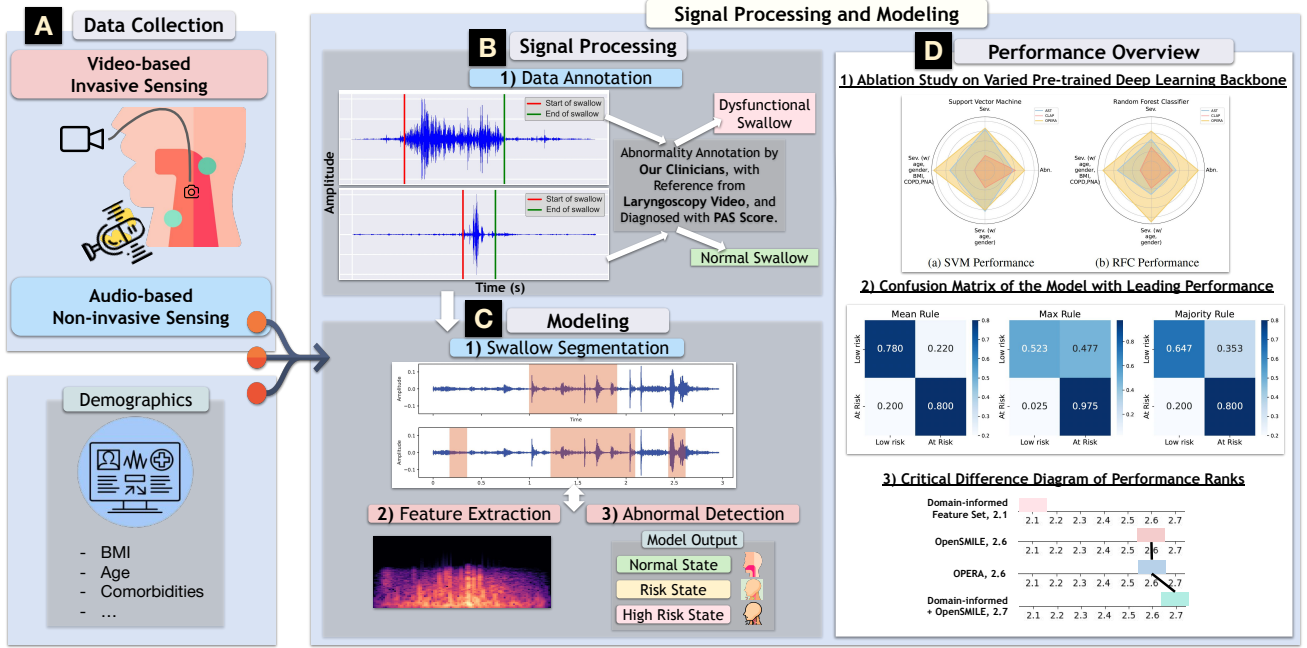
A Data Collection

Video-based Invasive Sensing

Audio-based Non-invasive Sensing

Demographics

- BMI
- Age
- Comorbidities
- ...

Signal Processing and Modeling

B Signal Processing

1) Data Annotation

Start of swallow
End of swallow

Amplitude

Start of swallow
End of swallow

Time (s)

Dysfunctional Swallow

Abnormality Annotation by Our Clinicians, with Reference from Laryngoscopy Video, and Diagnosed with PAS Score.

Normal Swallow

C Modeling

1) Swallow Segmentation

Amplitude
Time
Amplitude

0 0.5 1 1.5 2 2.5 3

2) Feature Extraction

3) Abnormal Detection

Model Output
Normal State
Risk State
High Risk State

D Performance Overview

1) Ablation Study on Varied Pre-trained Deep Learning Backbone

Support Vector Machine
Sev.
AST
CLAP
OPERA
Abn.
Sev. (w/ age, gender, BMI, COPD,PNA)
Sev. (w/ age, gender)
(a) SVM Performance

Random Forest Classifier
Sev.
AST
CLAP
OPERA
Abn.
Sev. (w/ age, gender, BMI, COPD,PNA)
Sev. (w/ age, gender)
(b) RFC Performance

2) Confusion Matrix of the Model with Leading Performance

Mean Rule
| | Low risk | At Risk |
|---|---|---|
| Low risk | 0.780 | 0.220 |
| At Risk | 0.200 | 0.800 |

Max Rule
| | Low risk | At Risk |
|---|---|---|
| Low risk | 0.523 | 0.477 |
| At Risk | 0.025 | 0.975 |

Majority Rule
| | Low risk | At Risk |
|---|---|---|
| Low risk | 0.647 | 0.353 |
| At Risk | 0.200 | 0.800 |

3) Critical Difference Diagram of Performance Ranks

Domain-informed Feature Set, 2.1
2.1 2.2 2.3 2.4 2.5 2.6 2.7
OpenSMILE, 2.6
2.1 2.2 2.3 2.4 2.5 2.6 2.7
OPERA, 2.6
2.1 2.2 2.3 2.4 2.5 2.6 2.7
Domain-informed + OpenSMILE, 2.7
2.1 2.2 2.3 2.4 2.5 2.6 2.7